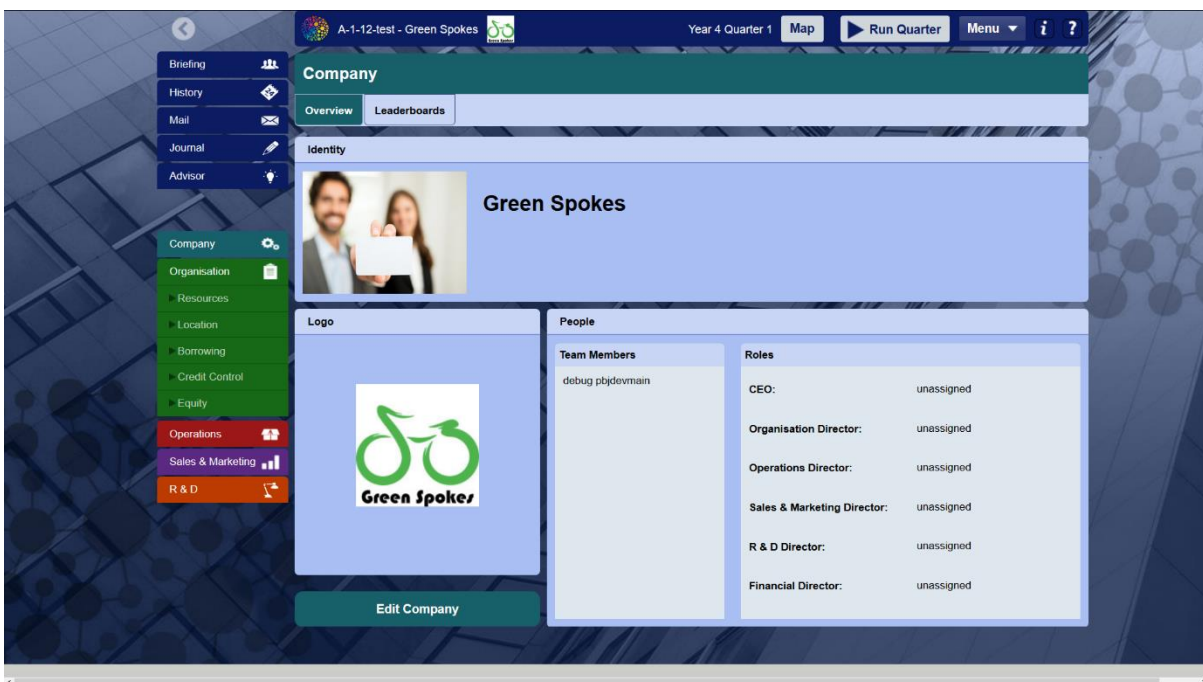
A-1-12-test - Green Spokes

Year 4 Quarter 1 Map Run Quarter Menu i ?

Briefing
History
Mail
Journal
Advisor

Company
Organisation
Resources
Location
Borrowing
Credit Control
Equity
Operations
Sales & Marketing
R & D

Company

Overview Leaderboards

Identity

Green Spokes

Logo

Green Spokes

Edit Company

People

Team Members

debug pbjdevmain

Roles

| | |
|---|---|
| CEO: | unassigned |
| Organisation Director: | unassigned |
| Operations Director: | unassigned |
| Sales & Marketing Director: | unassigned |
| R & D Director: | unassigned |
| Financial Director: | unassigned |